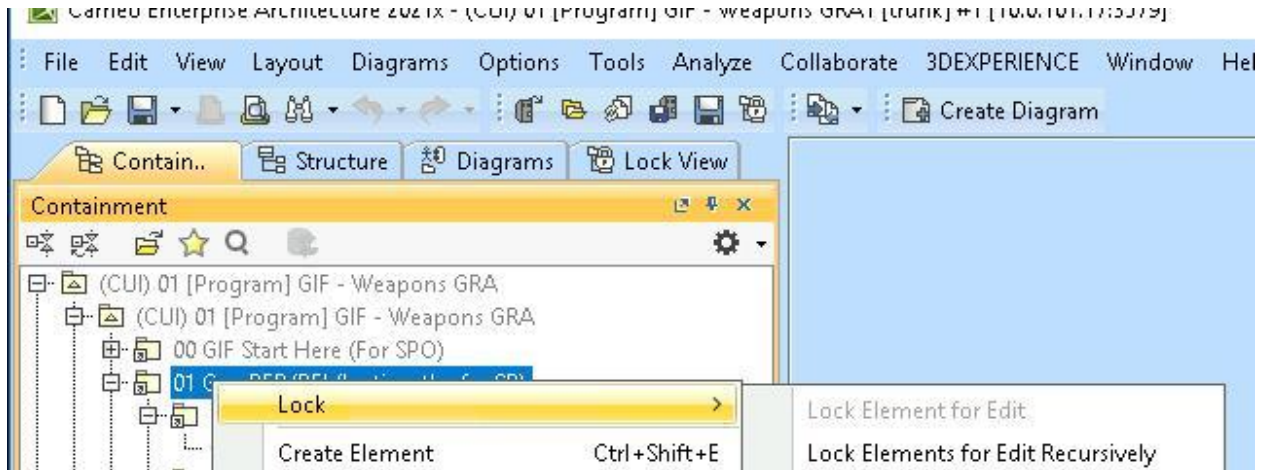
Cameo Enterprise Architecture 2021x - (CUI) 01 [Program] GIF - Weapons GRAT [trunk] #1 [10.0.101.17:3579]

File Edit View Layout Diagrams Options Tools Analyze Collaborate 3DEXPERIENCE Window Hel

Create Diagram

Contain.. Structure Diagrams Lock View

Containment

(CUI) 01 [Program] GIF - Weapons GRA
(CUI) 01 [Program] GIF - Weapons GRA
00 GIF Start Here (For SPO)
01 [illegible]

Lock
Create Element Ctrl+Shift+E

Lock Element for Edit
Lock Elements for Edit Recursively